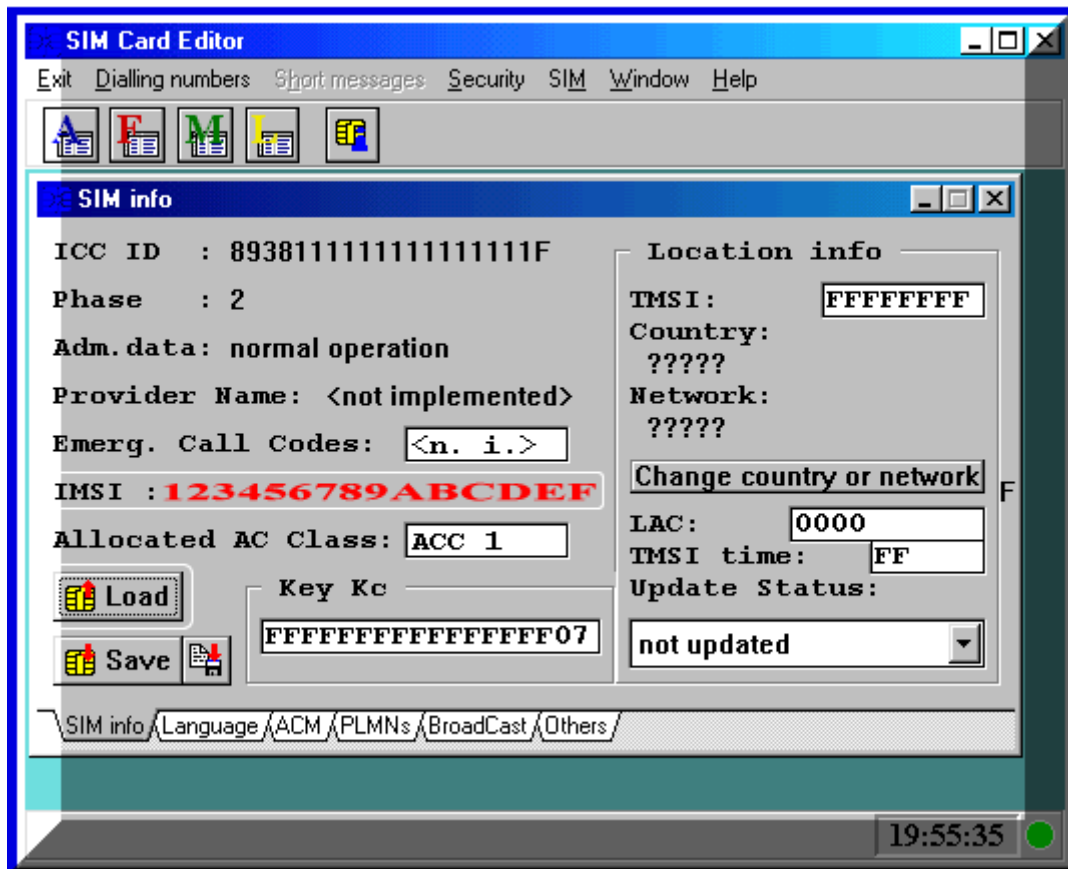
SIM Card Editor

Exit Dialling numbers Short messages Security SIM Window Help

A F M L

SIM info

ICC ID : 8938111111111111111F

Phase : 2

Adm.data: normal operation

Provider Name: <not implemented>

Emerg. Call Codes: <n. i.>

IMSI :123456789ABCDEF

Allocated AC Class: ACC 1

Load

Save

Key Kc

FFFFFFFFFFFFFF07

Location info

TMSI: FFFFFFFF

Country: ?????

Network: ?????

Change country or network

F

LAC: 0000

TMSI time: FF

Update Status:

not updated

SIM info Language ACM PLMNs BroadCast Others

19:55:35